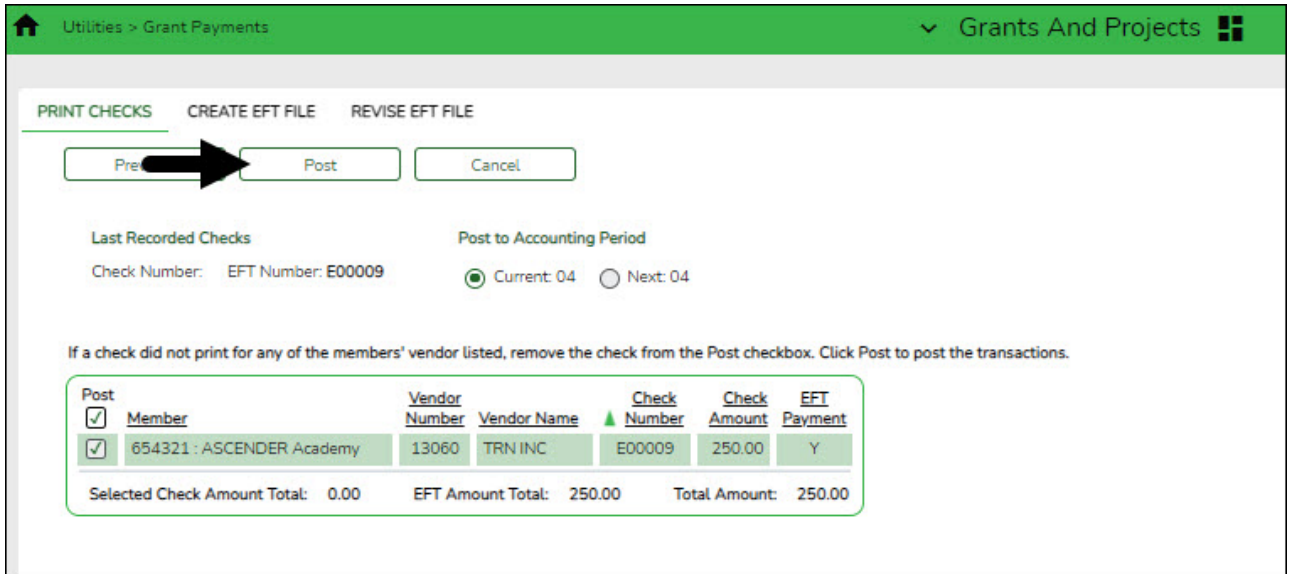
Utilities > Grant Payments

Grants And Projects

PRINT CHECKS CREATE EFT FILE REVISE EFT FILE

Pre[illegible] Post Cancel

Last Recorded Checks

Check Number: EFT Number: E00009

Post to Accounting Period

Current: 04 Next: 04

If a check did not print for any of the members' vendor listed, remove the check from the Post checkbox. Click Post to post the transactions.

| Post | Member | Vendor Number | Vendor Name | Check Number | Check Amount | EFT Payment |
|---|---|---|---|---|---|---|
| ☑ | 654321 : ASCENDER Academy | 13060 | TRN INC | E00009 | 250.00 | Y |

Selected Check Amount Total: 0.00 EFT Amount Total: 250.00 Total Amount: 250.00